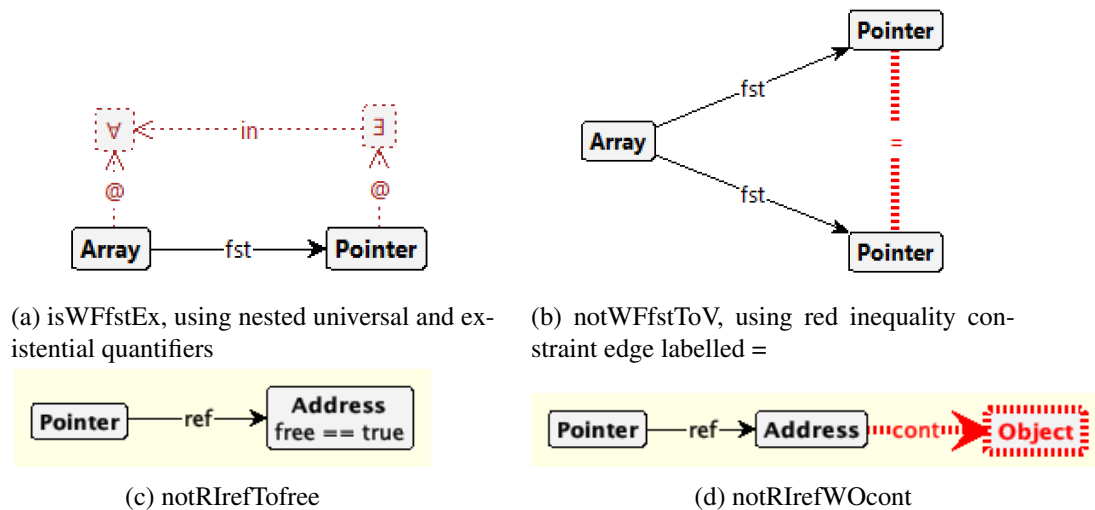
∀
in
∃
@
@
Array
fst
Pointer

(a) isWFfstEx, using nested universal and existential quantifiers

Pointer
fst
Array
=
fst
Pointer

(b) notWFfstToV, using red inequality constraint edge labelled =

Pointer
ref
Address
free == true

(c) notRIrefTofree

Pointer
ref
Address
cont
Object

(d) notRIrefWOcont